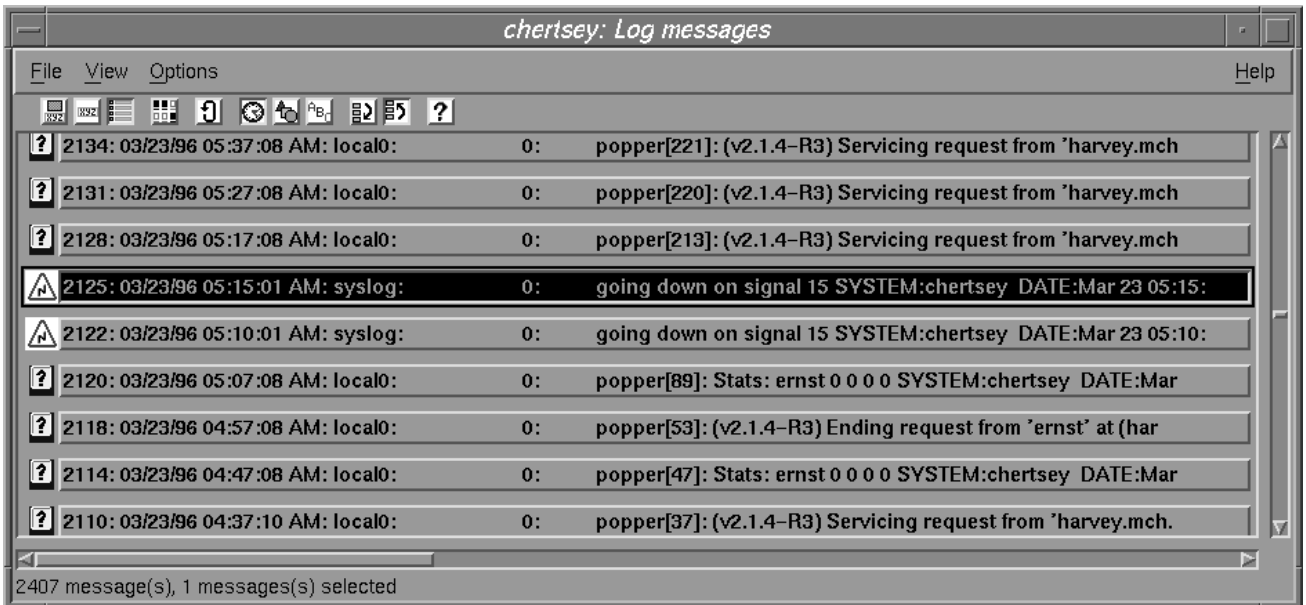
chertsey: Log messages

File View Options Help

?

2134: 03/23/96 05:37:08 AM: local0: 0: popper[221]: (v2.1.4–R3) Servicing request from 'harvey.mch

2131: 03/23/96 05:27:08 AM: local0: 0: popper[220]: (v2.1.4–R3) Servicing request from 'harvey.mch

2128: 03/23/96 05:17:08 AM: local0: 0: popper[213]: (v2.1.4–R3) Servicing request from 'harvey.mch

2125: 03/23/96 05:15:01 AM: syslog: 0: going down on signal 15 SYSTEM:chertsey DATE:Mar 23 05:15:

2122: 03/23/96 05:10:01 AM: syslog: 0: going down on signal 15 SYSTEM:chertsey DATE:Mar 23 05:10:

2120: 03/23/96 05:07:08 AM: local0: 0: popper[89]: Stats: ernst 0 0 0 0 SYSTEM:chertsey DATE:Mar

2118: 03/23/96 04:57:08 AM: local0: 0: popper[53]: (v2.1.4–R3) Ending request from 'ernst' at (har

2114: 03/23/96 04:47:08 AM: local0: 0: popper[47]: Stats: ernst 0 0 0 0 SYSTEM:chertsey DATE:Mar

2110: 03/23/96 04:37:10 AM: local0: 0: popper[37]: (v2.1.4–R3) Servicing request from 'harvey.mch.

2407 message(s), 1 messages(s) selected